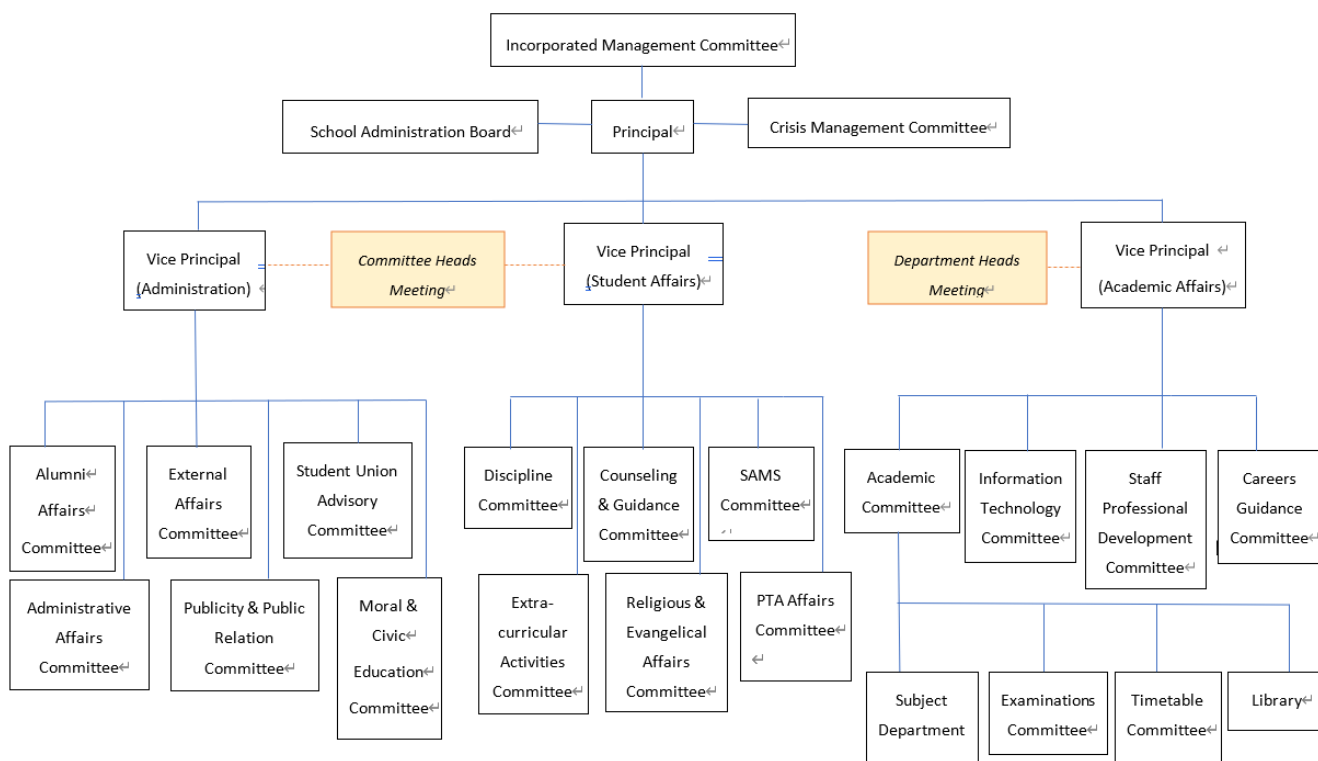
Incorporated Management Committee

School Administration Board

Principal

Crisis Management Committee

Vice Principal (Administration)

Committee Heads Meeting

Vice Principal (Student Affairs)

Department Heads Meeting

Vice Principal (Academic Affairs)

Alumni Affairs Committee

External Affairs Committee

Student Union Advisory Committee

Administrative Affairs Committee

Publicity & Public Relation Committee

Moral & Civic Education Committee

Discipline Committee

Counseling & Guidance Committee

SAMS Committee

Extra-curricular Activities Committee

Religious & Evangelical Affairs Committee

PTA Affairs Committee

Academic Committee

Information Technology Committee

Staff Professional Development Committee

Careers Guidance Committee

Subject Department

Examinations Committee

Timetable Committee

Library